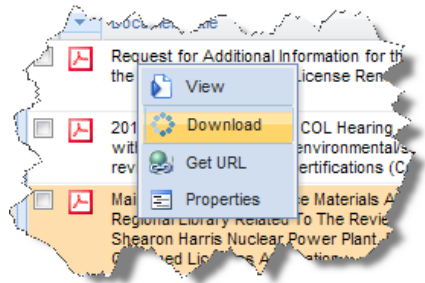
Document Title

Request for Additional Information for the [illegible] the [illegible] License Ren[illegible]

201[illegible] COL Hearing with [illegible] environmental/s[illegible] rev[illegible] ertifications (C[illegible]

Mai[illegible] e Materials A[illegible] Regional Library Related To The Review Shearon Harris Nuclear Power Plant, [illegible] Combined Lic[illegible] Application

View

Download

Get URL

Properties